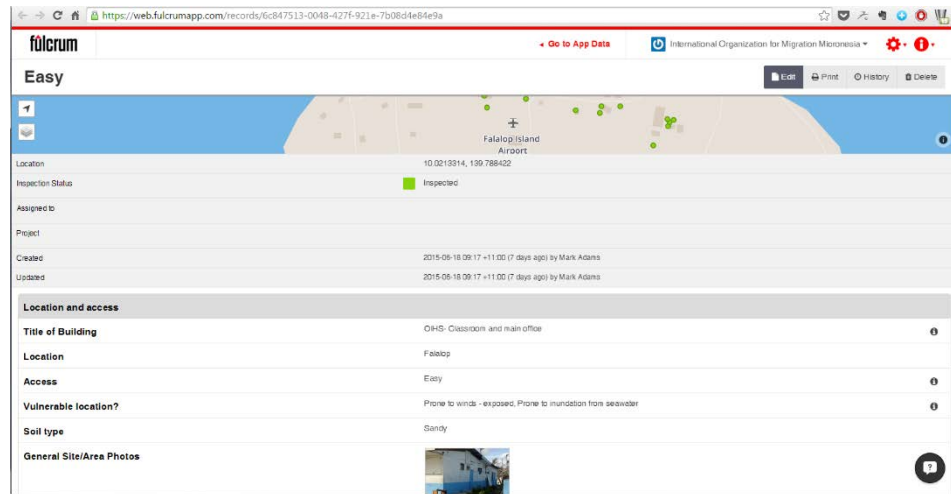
https://web.fulcrumapp.com/records/6c847513-0048-427f-921e-7b08d4e84e9a

fulcrum

◂ Go to App Data

International Organization for Migration Micronesia ▾

Easy

Edit  Print  History  Delete

Falalop Island Airport

| | |
|---|---|
| Location | 10.0213314, 139.788422 |
| Inspection Status | Inspected |
| Assigned to | |
| Project | |
| Created | 2015-06-18 09:17 +11:00 (7 days ago) by Mark Adams |
| Updated | 2015-06-18 09:17 +11:00 (7 days ago) by Mark Adams |

Location and access

| | |
|---|---|
| Title of Building | OIHS- Classroom and main office |
| Location | Falalop |
| Access | Easy |
| Vulnerable location? | Prone to winds - exposed, Prone to inundation from seawater |
| Soil type | Sandy |
| General Site/Area Photos | |